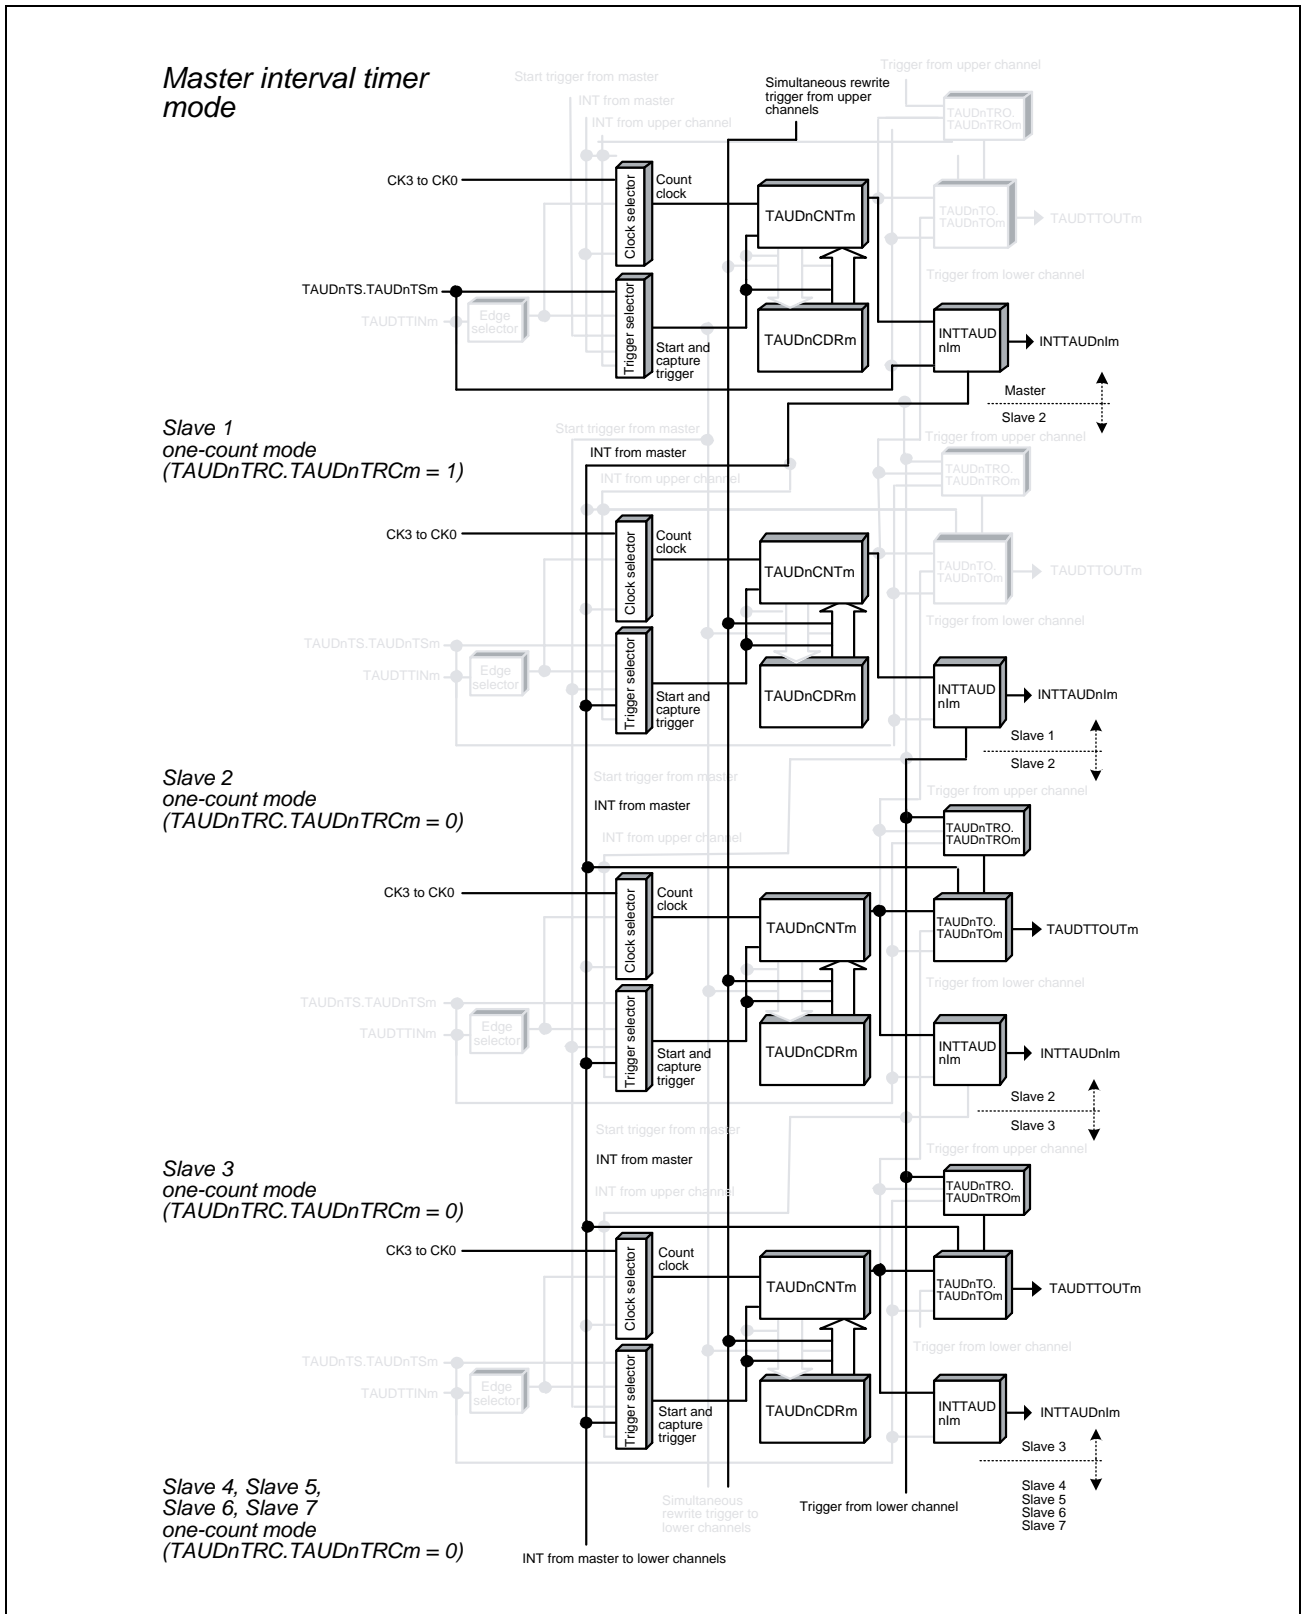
Master interval timer mode

Start trigger from master
INT from master
INT from upper channel
Simultaneous rewrite trigger from upper channels
Trigger from upper channel
TAUDnTRO. TAUDnTROm
CK3 to CK0
Clock selector
Count clock
TAUDnCNTm
TAUDnTO. TAUDnTOm
TAUDTTOUTm
Trigger from lower channel
TAUDnTS.TAUDnTSm
TAUDTTINm
Edge selector
Trigger selector
Start and capture trigger
TAUDnCDRm
INTTAUD nIm
INTTAUDnIm
Master
Slave 2

Slave 1
one-count mode
(TAUDnTRC.TAUDnTRCm = 1)

Start trigger from master
INT from master
Trigger from upper channel
INT from upper channel
TAUDnTRO. TAUDnTROm
CK3 to CK0
Clock selector
Count clock
TAUDnCNTm
TAUDnTO. TAUDnTOm
TAUDTTOUTm
Trigger from lower channel
TAUDnTS.TAUDnTSm
TAUDTTINm
Edge selector
Trigger selector
Start and capture trigger
TAUDnCDRm
INTTAUD nIm
INTTAUDnIm
Slave 1
Slave 2

Slave 2
one-count mode
(TAUDnTRC.TAUDnTRCm = 0)

Start trigger from master
INT from master
Trigger from upper channel
INT from upper channel
TAUDnTRO. TAUDnTROm
CK3 to CK0
Clock selector
Count clock
TAUDnCNTm
TAUDnTO. TAUDnTOm
TAUDTTOUTm
Trigger from lower channel
TAUDnTS.TAUDnTSm
TAUDTTINm
Edge selector
Trigger selector
Start and capture trigger
TAUDnCDRm
INTTAUD nIm
INTTAUDnIm
Slave 2
Slave 3

Slave 3
one-count mode
(TAUDnTRC.TAUDnTRCm = 0)

Start trigger from master
INT from master
Trigger from upper channel
INT from upper channel
TAUDnTRO. TAUDnTROm
CK3 to CK0
Clock selector
Count clock
TAUDnCNTm
TAUDnTO. TAUDnTOm
TAUDTTOUTm
Trigger from lower channel
TAUDnTS.TAUDnTSm
TAUDTTINm
Edge selector
Trigger selector
Start and capture trigger
TAUDnCDRm
INTTAUD nIm
INTTAUDnIm
Slave 3
Slave 4
Slave 5
Slave 6
Slave 7

Slave 4, Slave 5,
Slave 6, Slave 7
one-count mode
(TAUDnTRC.TAUDnTRCm = 0)

Simultaneous rewrite trigger to lower channels
Trigger from lower channel
INT from master to lower channels